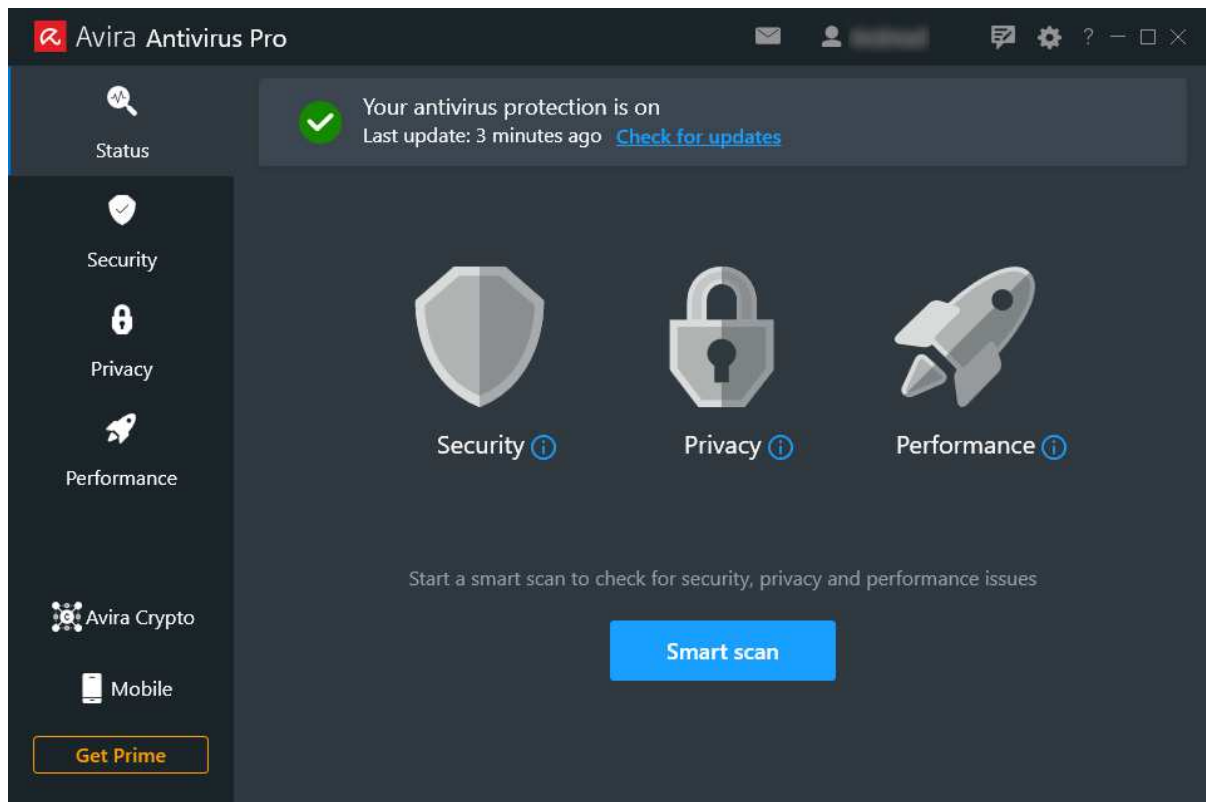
Avira Antivirus Pro

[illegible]

?

Status

Security

Privacy

Performance

Avira Crypto

Mobile

Get Prime

Your antivirus protection is on
Last update: 3 minutes ago Check for updates

Security

Privacy

Performance

Start a smart scan to check for security, privacy and performance issues

Smart scan